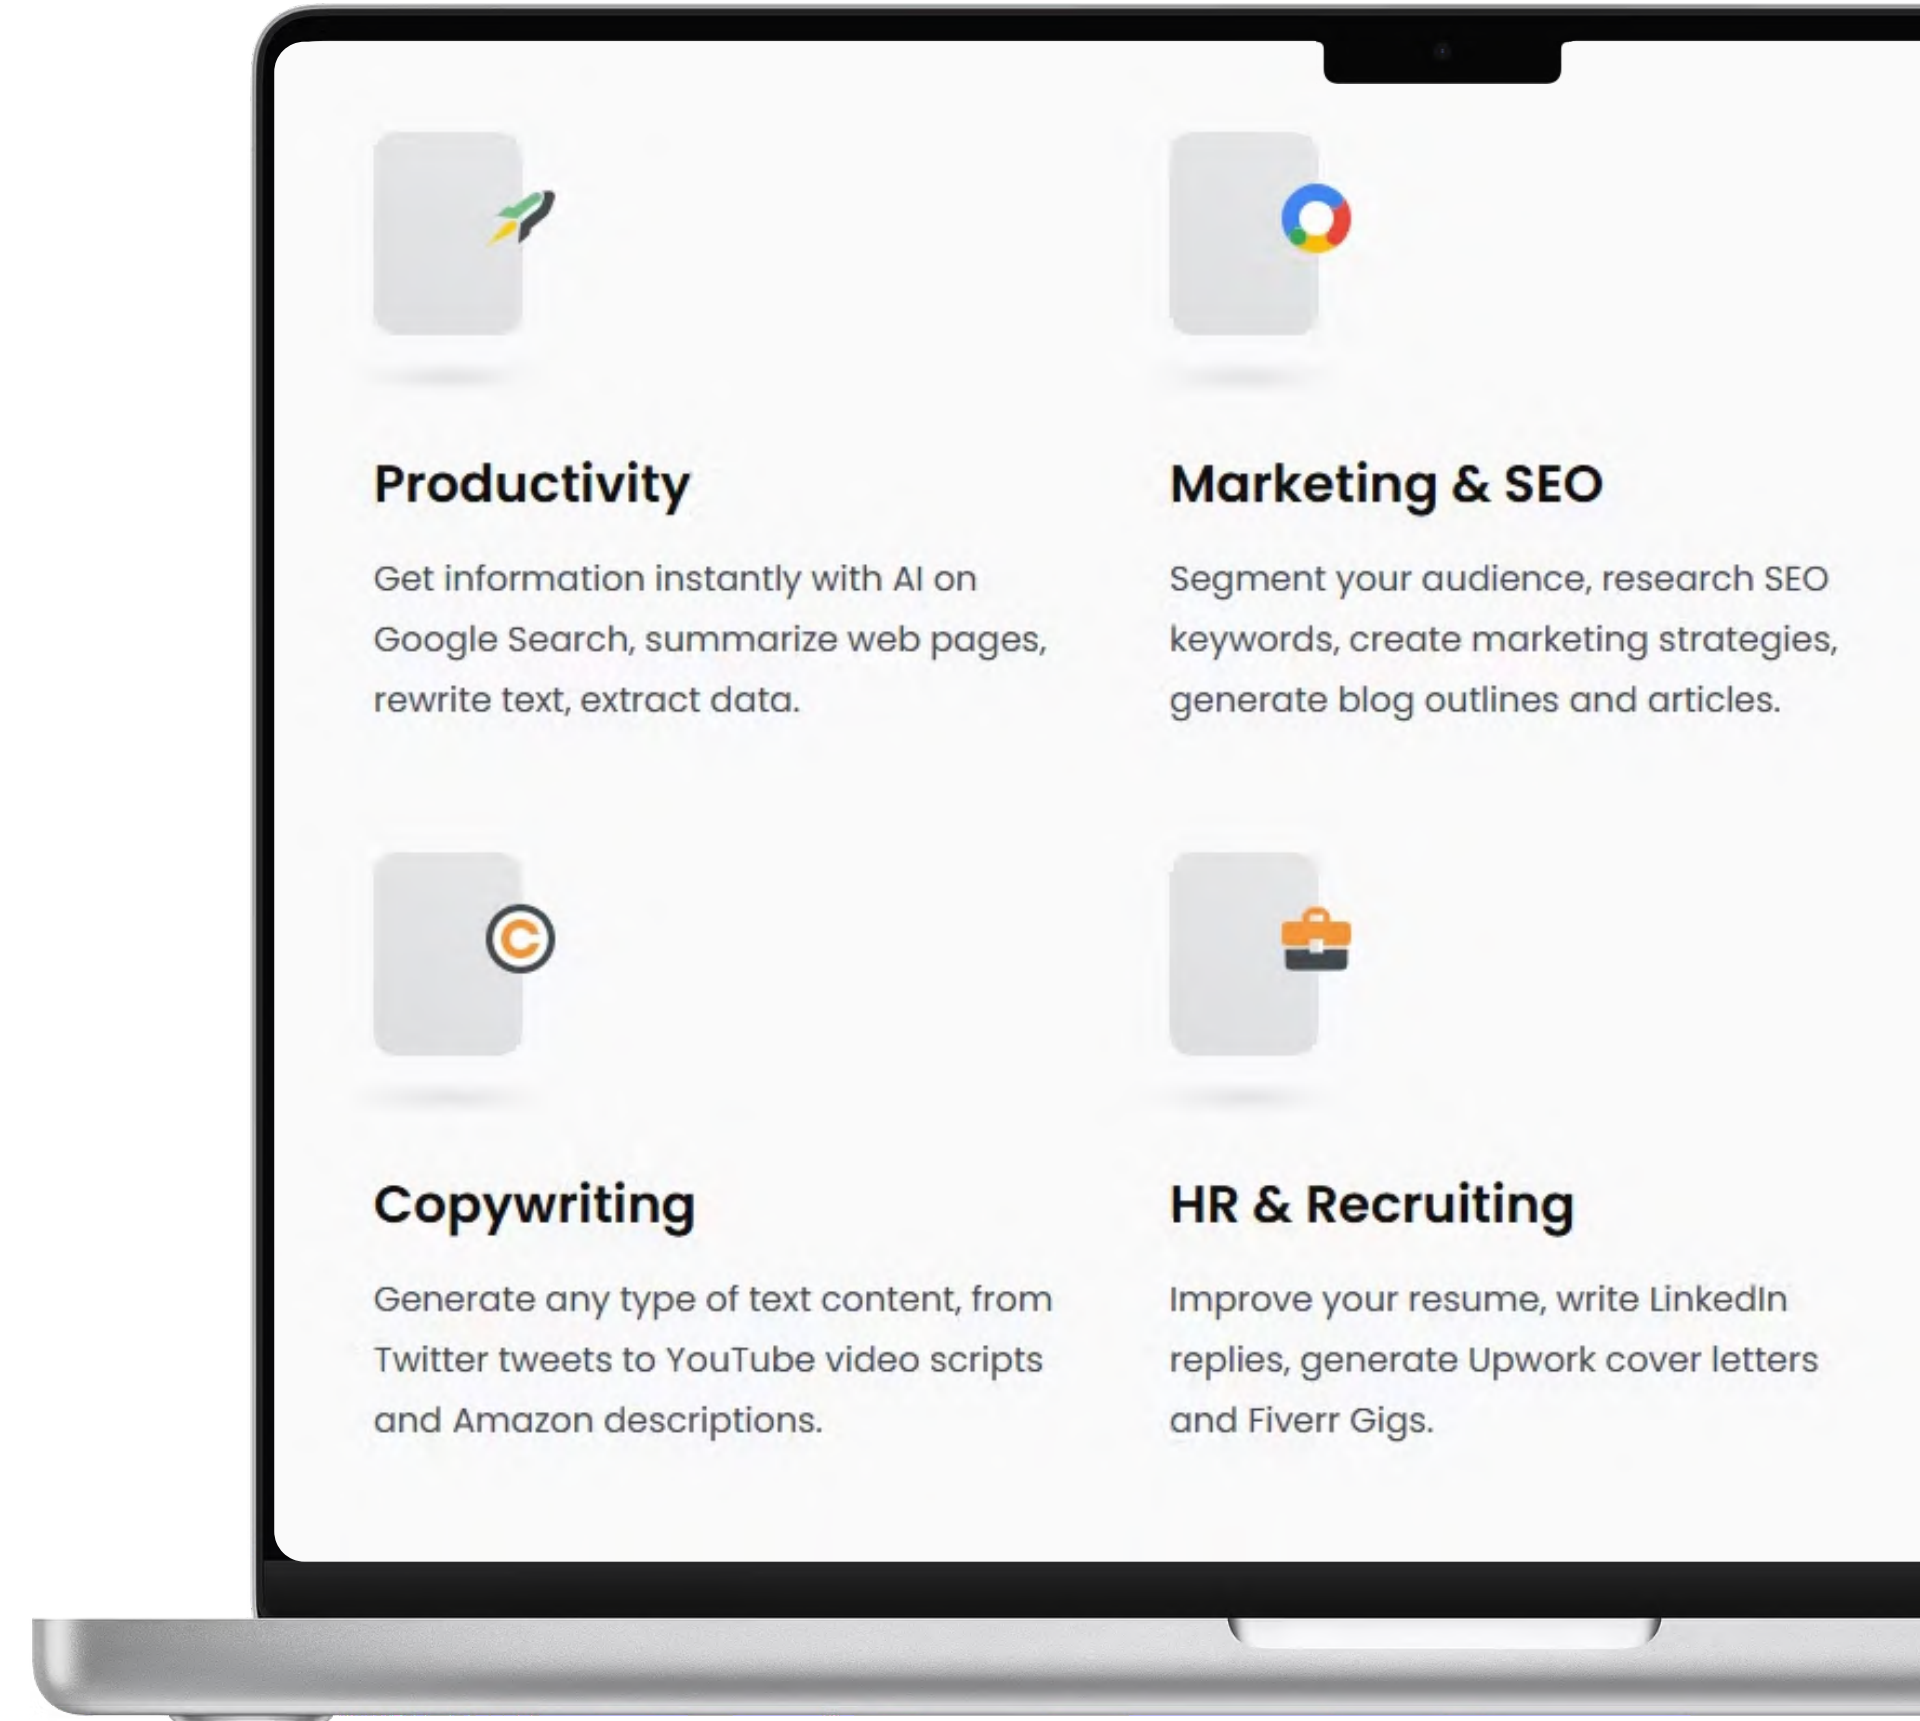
Productivity

Get information instantly with AI on Google Search, summarize web pages, rewrite text, extract data.

Marketing & SEO

Segment your audience, research SEO keywords, create marketing strategies, generate blog outlines and articles.

Copywriting

Generate any type of text content, from Twitter tweets to YouTube video scripts and Amazon descriptions.

HR & Recruiting

Improve your resume, write LinkedIn replies, generate Upwork cover letters and Fiverr Gigs.